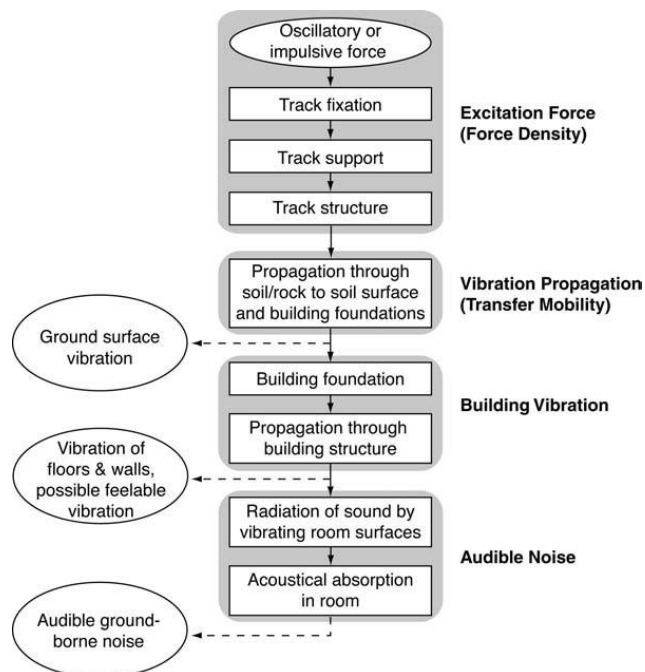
Oscillatory or impulsive force

Track fixation

Track support

Track structure

Excitation Force (Force Density)

Propagation through soil/rock to soil surface and building foundations

Vibration Propagation (Transfer Mobility)

Ground surface vibration

Building foundation

Propagation through building structure

Building Vibration

Vibration of floors & walls, possible feelable vibration

Radiation of sound by vibrating room surfaces

Acoustical absorption in room

Audible Noise

Audible groundborne noise